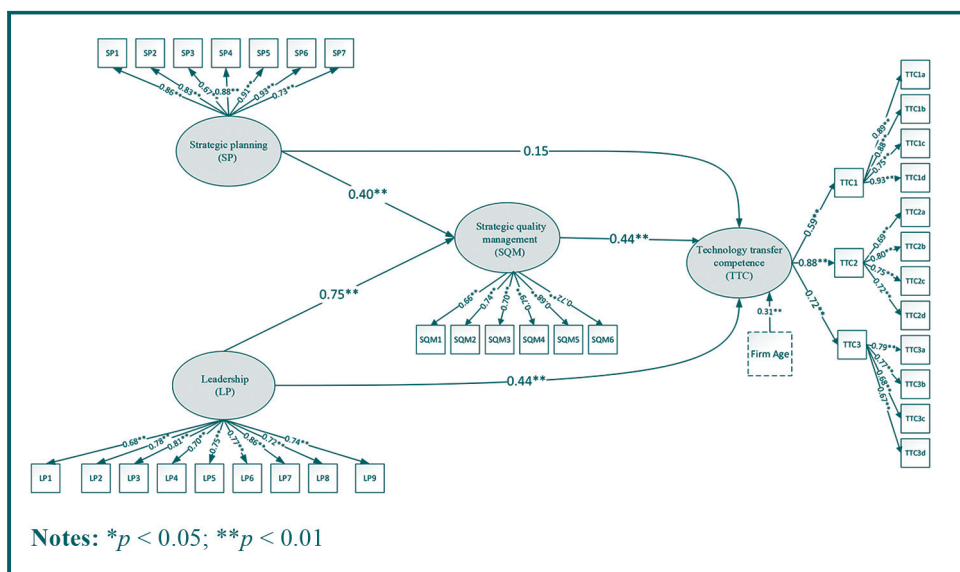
SP1 SP2 SP3 SP4 SP5 SP6 SP7

0.86** 0.83** 0.67** 0.88** 0.91** 0.93** 0.73**

Strategic planning (SP)

0.15

0.40**

Strategic quality management (SQM)

0.44**

0.75**

0.66** 0.74** 0.70** 0.79** 0.89** 0.72**

SQM1 SQM2 SQM3 SQM4 SQM5 SQM6

Leadership (LP)

0.44**

0.68** 0.78** 0.81** 0.70** 0.75** 0.77** 0.86** 0.72** 0.74**

LP1 LP2 LP3 LP4 LP5 LP6 LP7 LP8 LP9

Technology transfer competence (TTC)

0.31**

Firm Age

0.59** 0.88** 0.72**

TTC1 TTC2 TTC3

0.86** 0.88** 0.75** 0.93**

TTC1a TTC1b TTC1c TTC1d

0.60** 0.80** 0.75** 0.72**

TTC2a TTC2b TTC2c TTC2d

0.79** 0.77** 0.68** 0.67**

TTC3a TTC3b TTC3c TTC3d

Notes: $*p < 0.05$; $**p < 0.01$